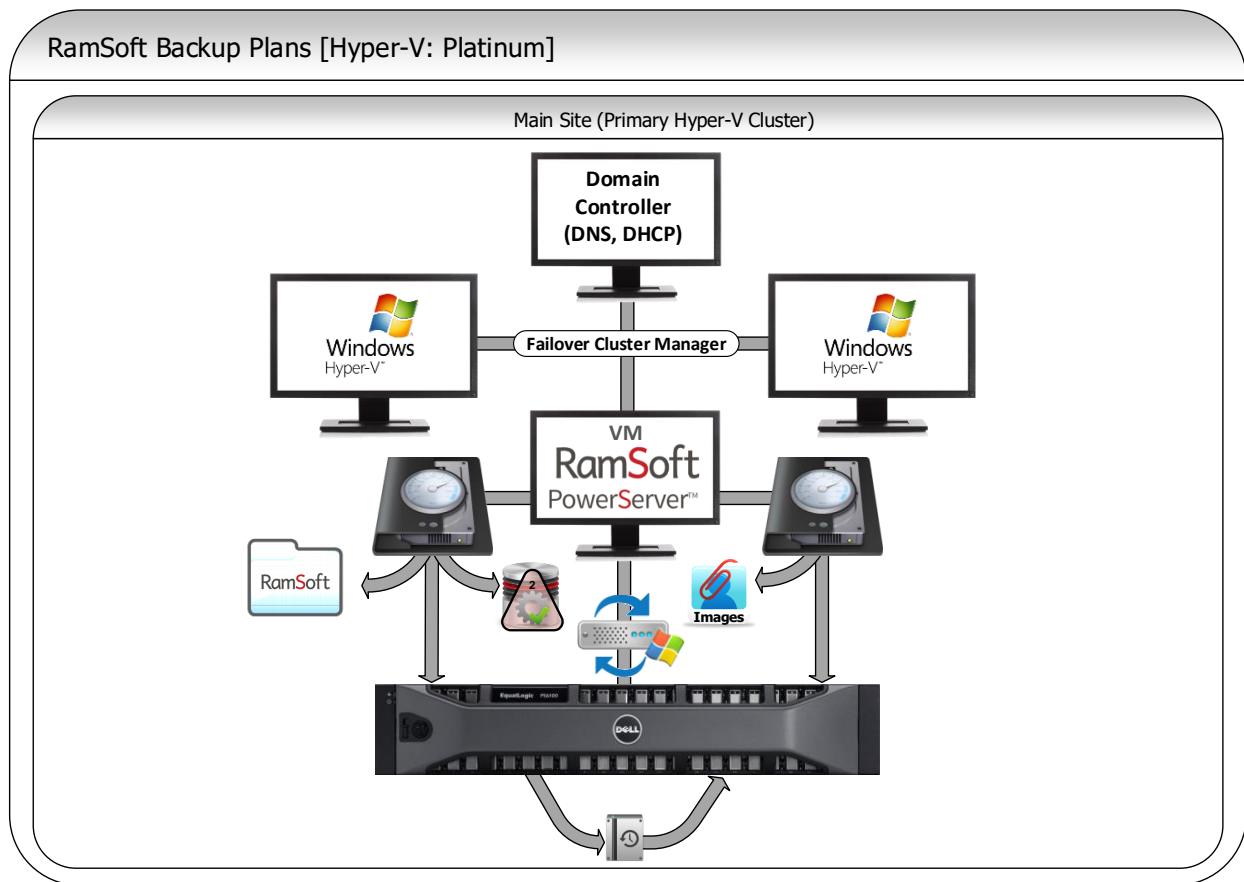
RamSoft Backup Plans [Hyper-V: Platinum]

Main Site (Primary Hyper-V Cluster)

Domain Controller (DNS, DHCP)

Windows
Hyper-V™

Failover Cluster Manager

Windows
Hyper-V™

VM
RamSoft
PowerServer™

RamSoft

2

Images

EqualLogic PS6100

DELL